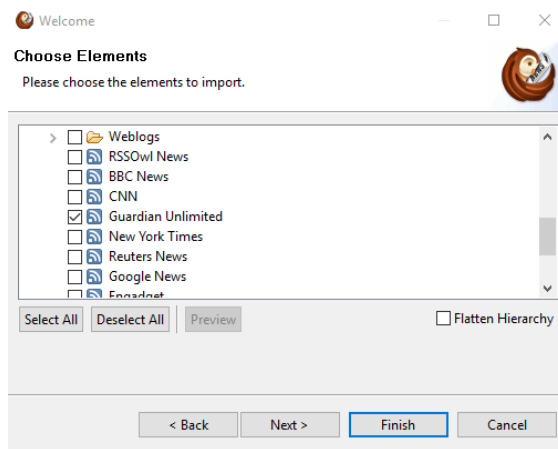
Welcome

Choose Elements

Please choose the elements to import.

Weblogs
RSSOwl News
BBC News
CNN
Guardian Unlimited
New York Times
Reuters News
Google News
Engadget

Select All
Deselect All
Preview
Flatten Hierarchy

< Back
Next >
Finish
Cancel